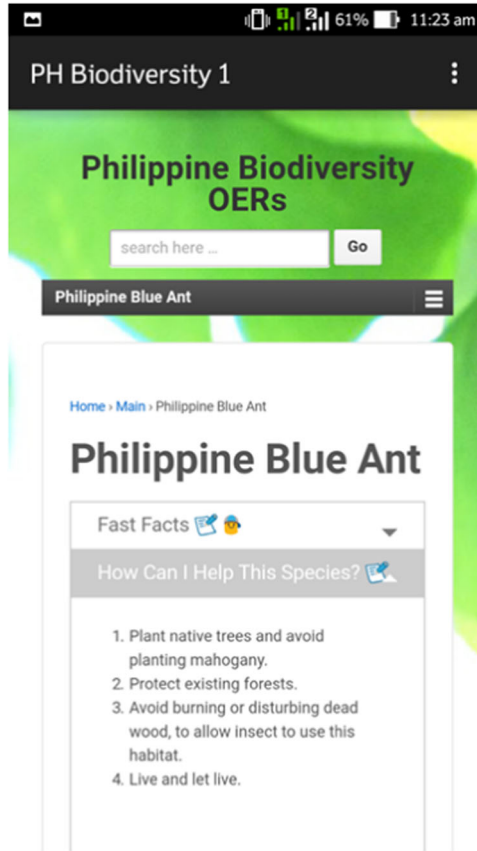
61% 11:23 am

PH Biodiversity 1

Philippine Biodiversity OERs

search here ...

Go

Philippine Blue Ant

Home › Main › Philippine Blue Ant

Philippine Blue Ant

Fast Facts

How Can I Help This Species?

1. Plant native trees and avoid planting mahogany.
2. Protect existing forests.
3. Avoid burning or disturbing dead wood, to allow insect to use this habitat.
4. Live and let live.